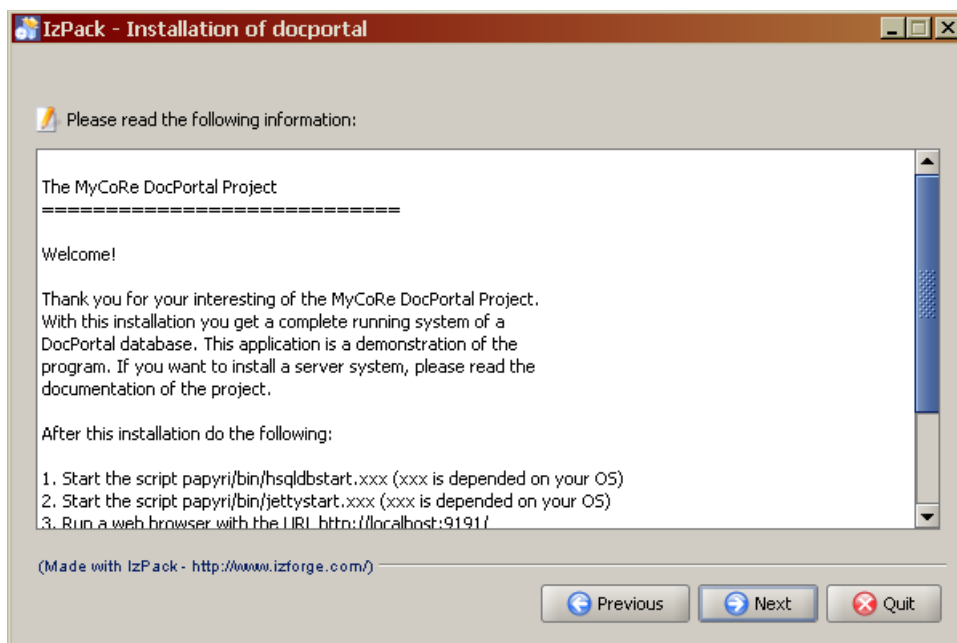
IzPack - Installation of docportal

Please read the following information:

The MyCoRe DocPortal Project
=============================

Welcome!

Thank you for your interesting of the MyCoRe DocPortal Project. With this installation you get a complete running system of a DocPortal database. This application is a demonstration of the program. If you want to install a server system, please read the documentation of the project.

After this installation do the following:

1. Start the script papyri/bin/hsqldbstart.xxx (xxx is depended on your OS)
2. Start the script papyri/bin/jettystart.xxx (xxx is depended on your OS)
3. Run a web browser with the URL http://localhost:9191/

(Made with IzPack - http://www.izforge.com/)

Previous Next Quit